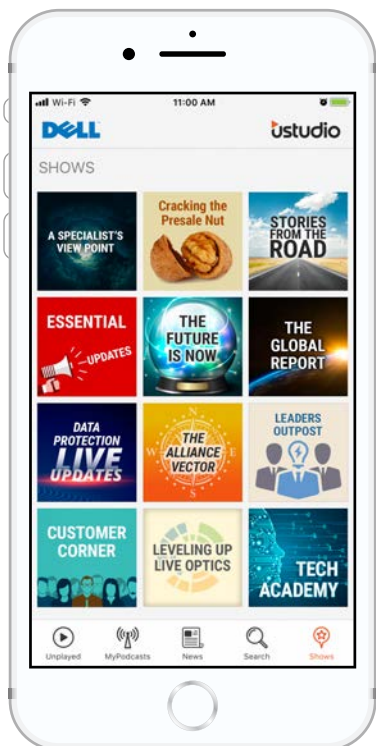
Wi-Fi 11:00 AM

DELL ustudio

SHOWS

A SPECIALIST'S VIEW POINT

Cracking the Presale Nut

STORIES FROM THE ROAD

ESSENTIAL UPDATES

THE FUTURE IS NOW

THE GLOBAL REPORT

DATA PROTECTION LIVE UPDATES

THE ALLIANCE VECTOR

LEADERS OUTPOST

CUSTOMER CORNER

LEVELING UP LIVE OPTICS

TECH ACADEMY

Unplayed MyPodcasts News Search Shows